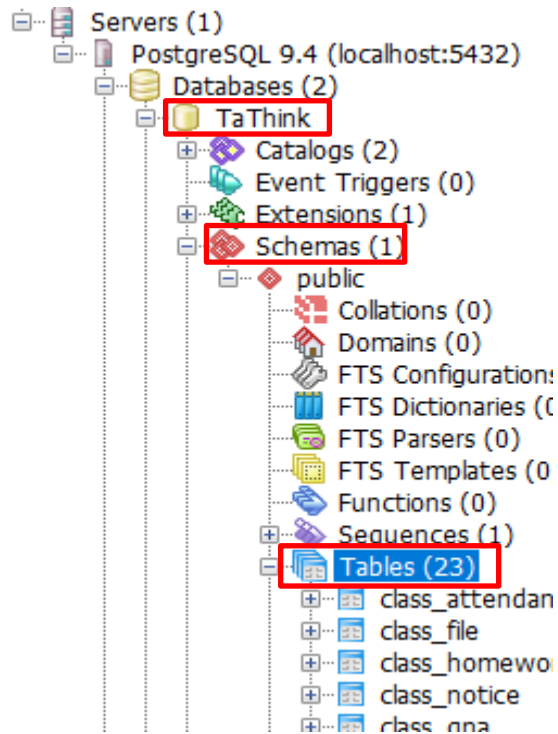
Servers (1)
PostgreSQL 9.4 (localhost:5432)
Databases (2)
TaThink
Catalogs (2)
Event Triggers (0)
Extensions (1)
Schemas (1)
public
Collations (0)
Domains (0)
FTS Configurations
FTS Dictionaries (0
FTS Parsers (0)
FTS Templates (0
Functions (0)
Sequences (1)
Tables (23)
class_attendan
class_file
class_homewo
class_notice
class_qna